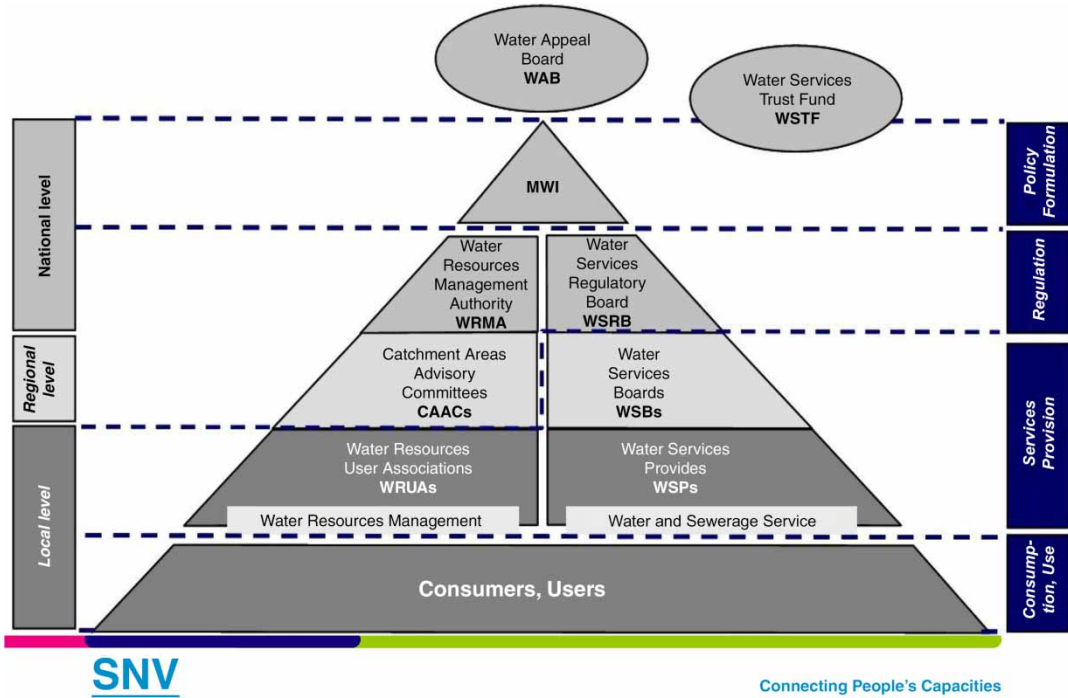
Water Appeal Board
**WAB**

Water Services Trust Fund
**WSTF**

National level

Regional level

Local level

MWI

Water Resources Management Authority
**WRMA**

Water Services Regulatory Board
**WSRB**

Catchment Areas Advisory Committees
**CAACs**

Water Services Boards
**WSBs**

Water Resources User Associations
**WRUAs**

Water Services Provides
**WSPs**

Water Resources Management

Water and Sewerage Service

**Consumers, Users**

Policy Formulation

Regulation

Services Provision

Consumption, Use

SNV

Connecting People's Capacities